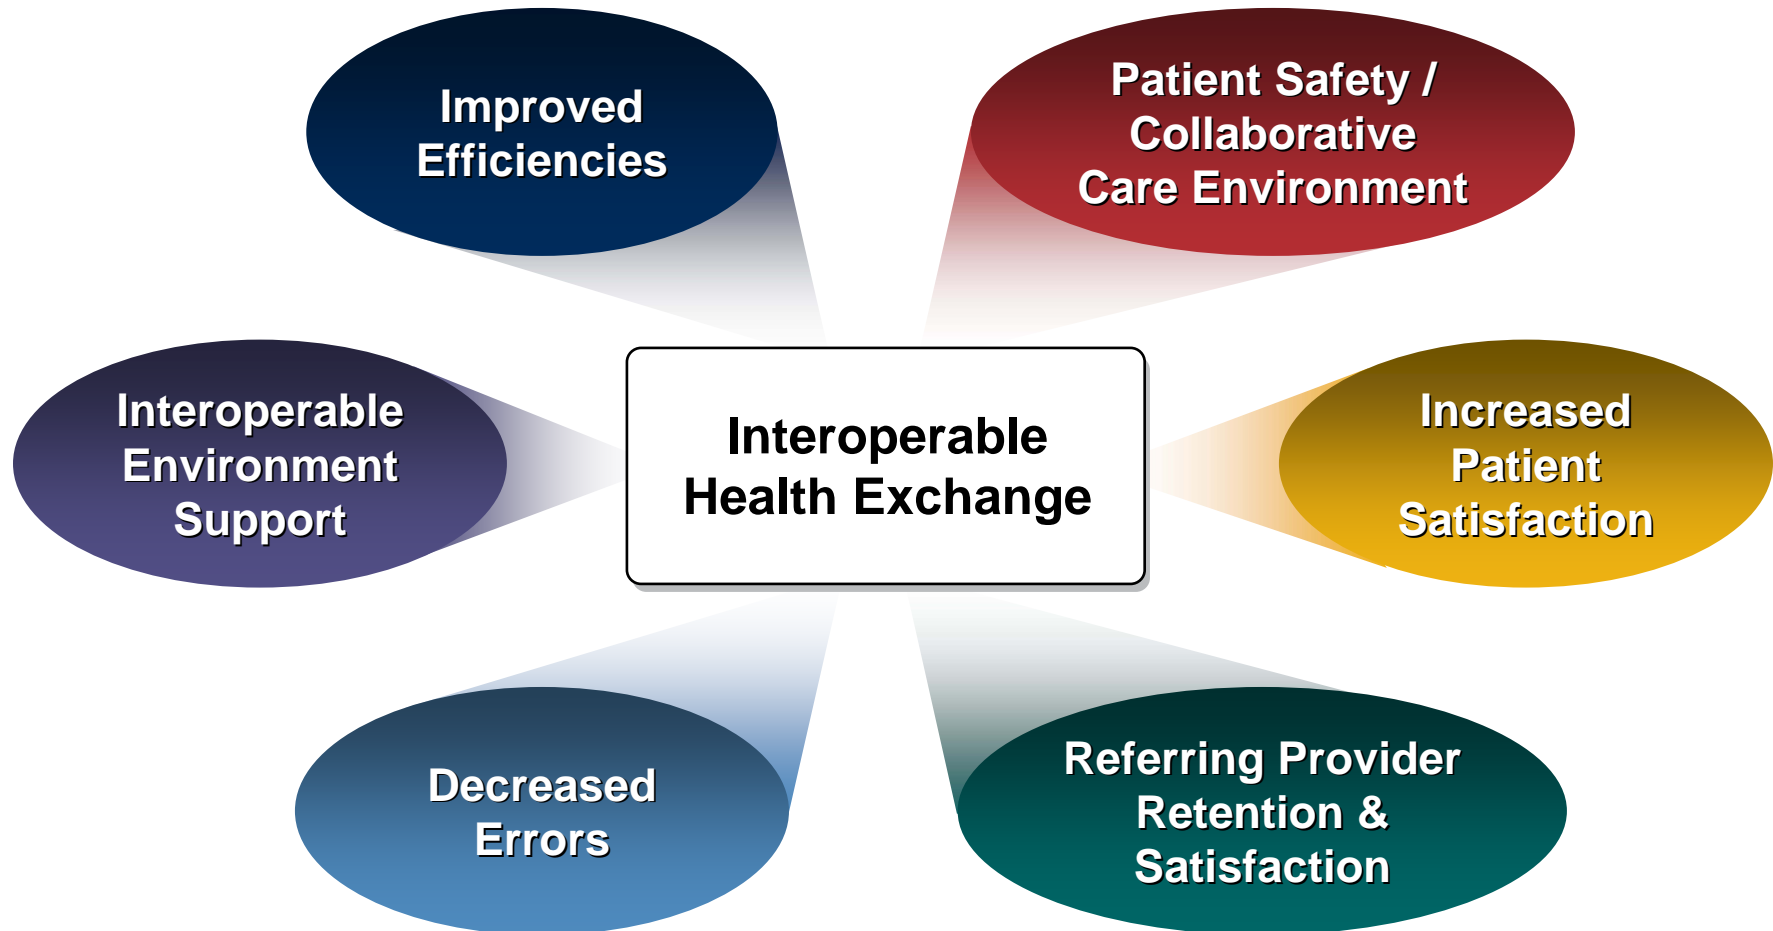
Improved Efficiencies

Patient Safety / Collaborative Care Environment

Interoperable Environment Support

Interoperable Health Exchange

Increased Patient Satisfaction

Decreased Errors

Referring Provider Retention & Satisfaction